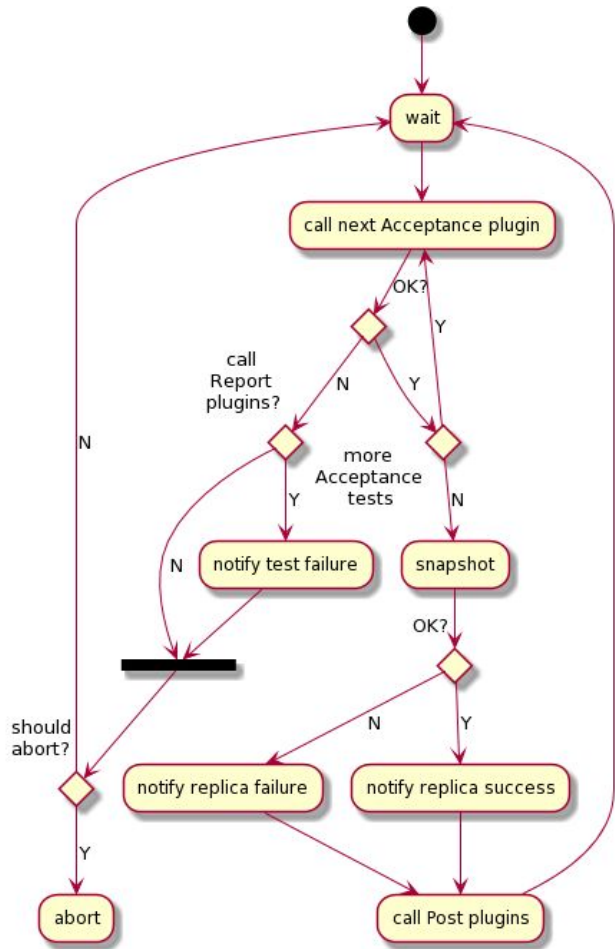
wait

call next Acceptance plugin

OK?

Y

call Report plugins?

N

Y

N

more Acceptance tests

N

Y

notify test failure

N

snapshot

OK?

should abort?

N

Y

notify replica failure

notify replica success

Y

abort

call Post plugins